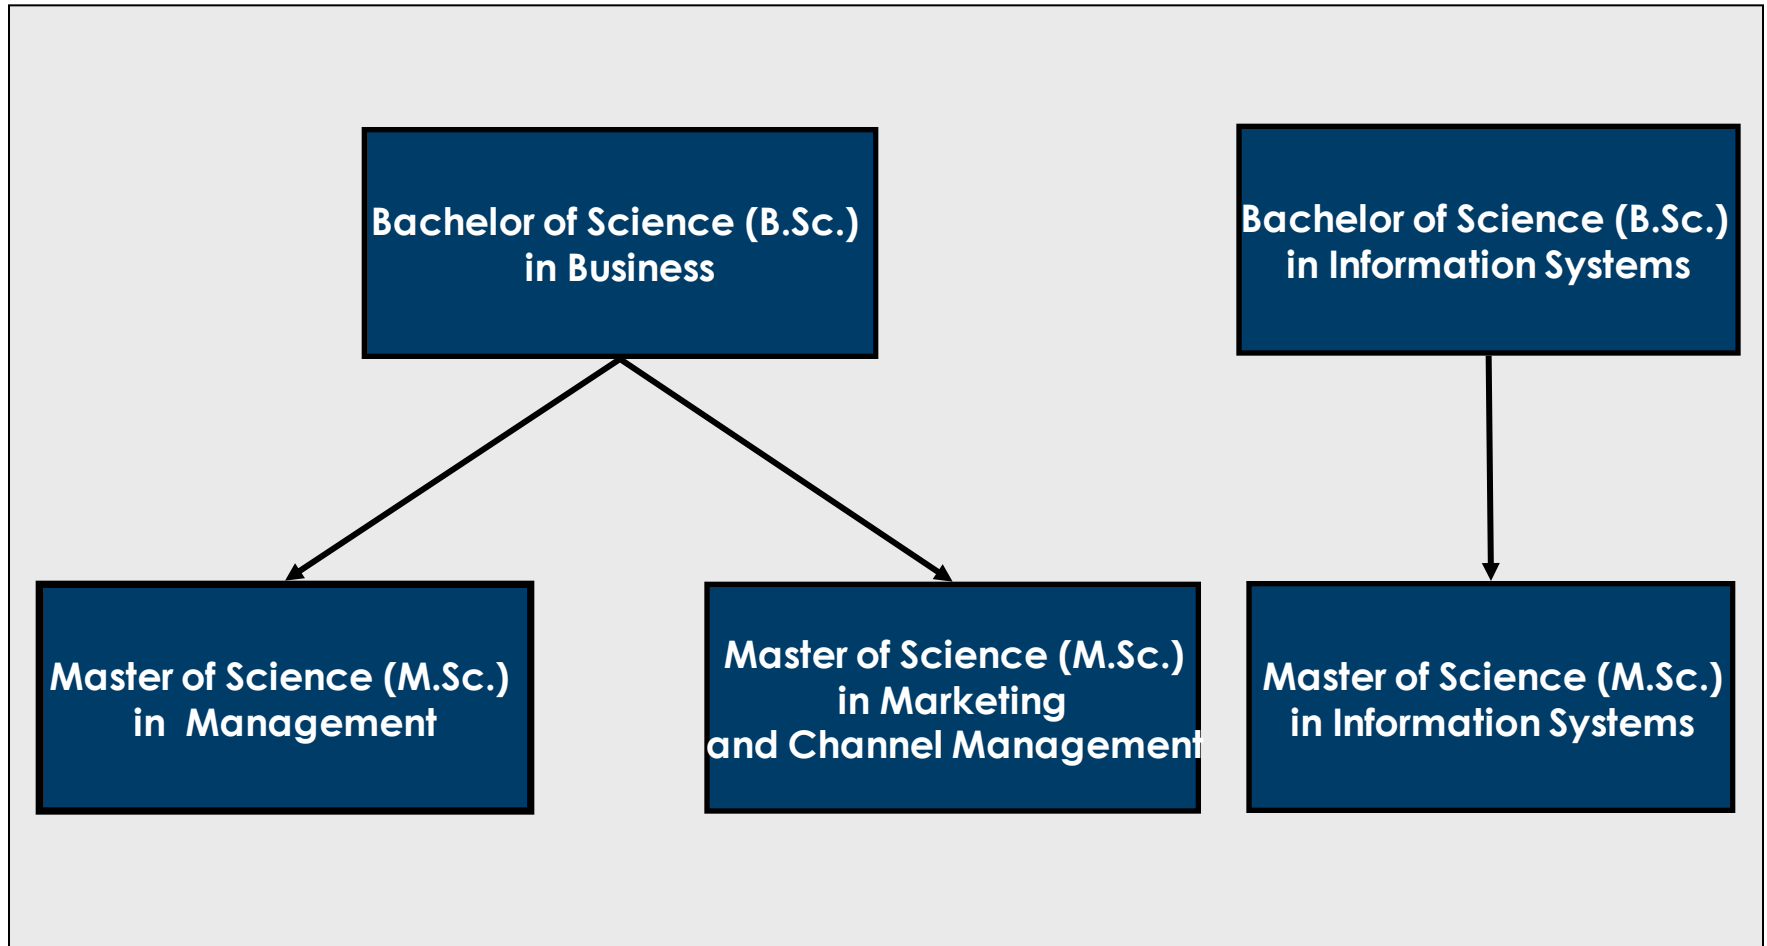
Bachelor of Science (B.Sc.) in Business

Bachelor of Science (B.Sc.) in Information Systems

Master of Science (M.Sc.) in Management

Master of Science (M.Sc.) in Marketing and Channel Management

Master of Science (M.Sc.) in Information Systems